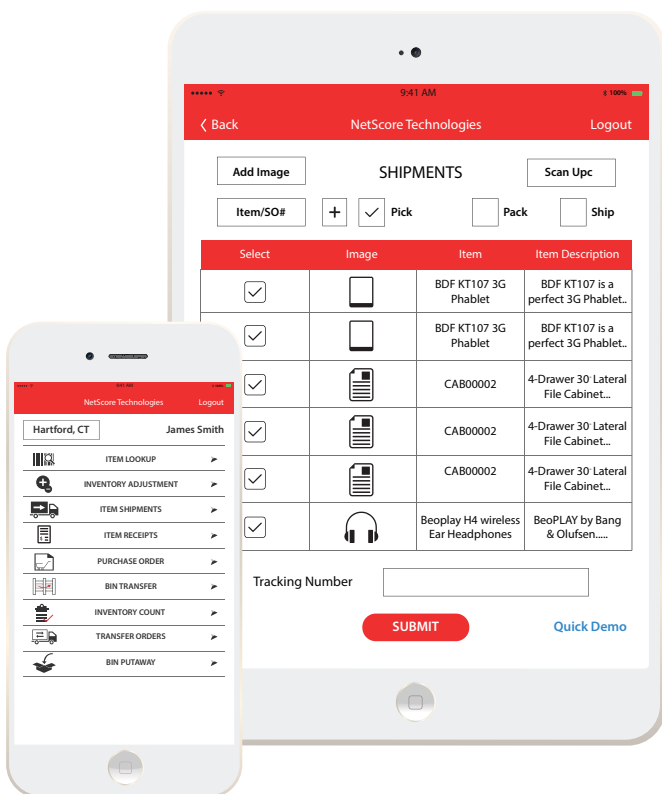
9:41 AM
100%
‹ Back
NetScore Technologies
Logout

Add Image
SHIPMENTS
Scan Upc

Item/SO#
+
Pick
Pack
Ship

| Select | Image | Item | Item Description |
|---|---|---|---|
| | | BDF KT107 3G Phablet | BDF KT107 is a perfect 3G Phablet.. |
| | | BDF KT107 3G Phablet | BDF KT107 is a perfect 3G Phablet.. |
| | | CAB00002 | 4-Drawer 30' Lateral File Cabinet... |
| | | CAB00002 | 4-Drawer 30' Lateral File Cabinet... |
| | | CAB00002 | 4-Drawer 30' Lateral File Cabinet... |
| | | Beoplay H4 wireless Ear Headphones | BeoPLAY by Bang & Olufsen...... |

Tracking Number

SUBMIT
Quick Demo

9:41 AM
NetScore Technologies
Logout

Hartford, CT
James Smith

ITEM LOOKUP
INVENTORY ADJUSTMENT
ITEM SHIPMENTS
ITEM RECEIPTS
PURCHASE ORDER
BIN TRANSFER
INVENTORY COUNT
TRANSFER ORDERS
BIN PUTAWAY